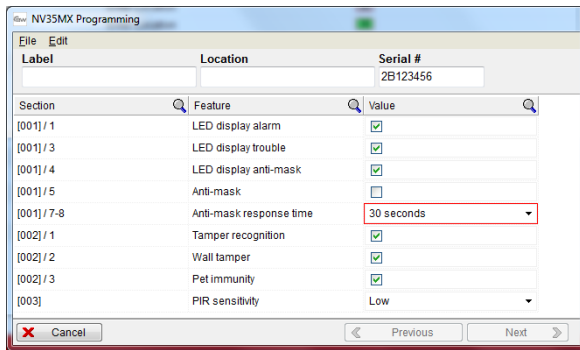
NV35MX Programming

File Edit

Label

Location

Serial #

2B123456

| Section | Feature | Value |
|---|---|---|
| [001] / 1 | LED display alarm | ☑ |
| [001] / 3 | LED display trouble | ☑ |
| [001] / 4 | LED display anti-mask | ☑ |
| [001] / 5 | Anti-mask | ☐ |
| [001] / 7-8 | Anti-mask response time | 30 seconds |
| [002] / 1 | Tamper recognition | ☑ |
| [002] / 2 | Wall tamper | ☑ |
| [002] / 3 | Pet immunity | ☑ |
| [003] | PIR sensitivity | Low |

Cancel

Previous

Next